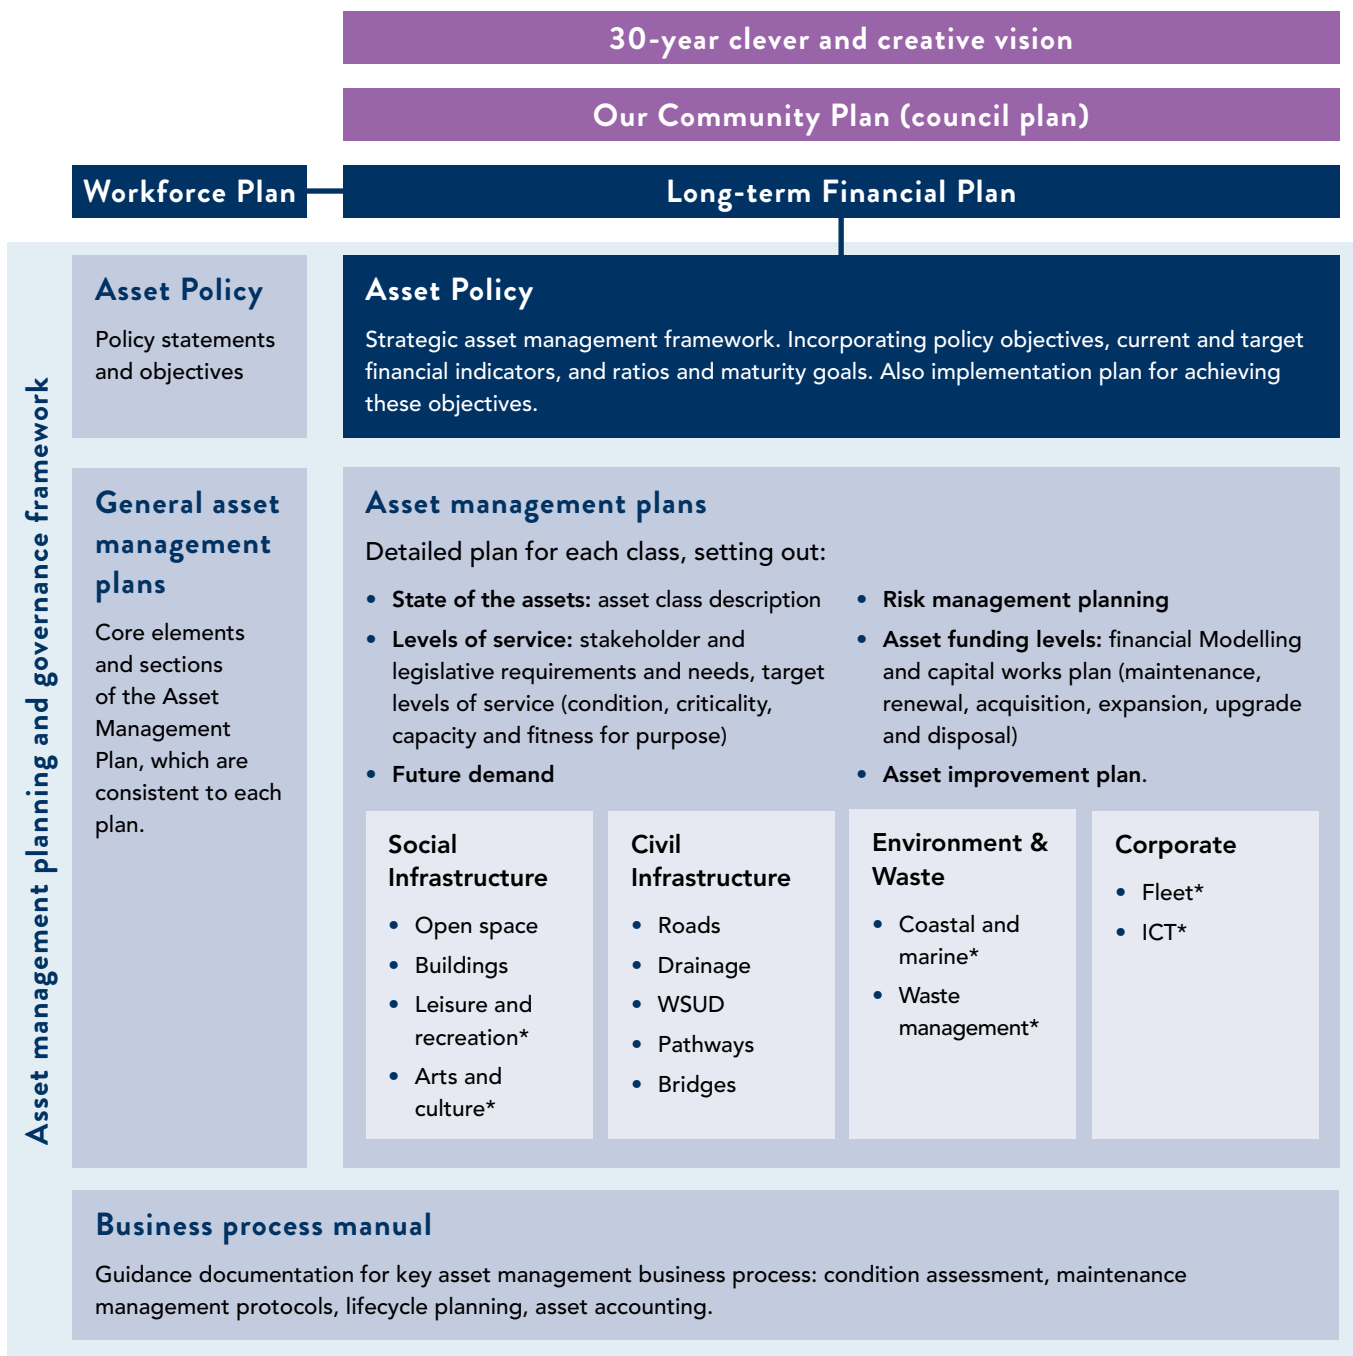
30-year clever and creative vision

Our Community Plan (council plan)

Workforce Plan

Long-term Financial Plan

Asset management planning and governance framework

Asset Policy

Policy statements and objectives

Asset Policy

Strategic asset management framework. Incorporating policy objectives, current and target financial indicators, and ratios and maturity goals. Also implementation plan for achieving these objectives.

General asset management plans

Core elements and sections of the Asset Management Plan, which are consistent to each plan.

Asset management plans

Detailed plan for each class, setting out:

- **State of the assets:** asset class description
- **Levels of service:** stakeholder and legislative requirements and needs, target levels of service (condition, criticality, capacity and fitness for purpose)
- **Future demand**
- **Risk management planning**
- **Asset funding levels:** financial Modelling and capital works plan (maintenance, renewal, acquisition, expansion, upgrade and disposal)
- **Asset improvement plan**.

Social Infrastructure

- Open space
- Buildings
- Leisure and recreation*
- Arts and culture*

Civil Infrastructure

- Roads
- Drainage
- WSUD
- Pathways
- Bridges

Environment & Waste

- Coastal and marine*
- Waste management*

Corporate

- Fleet*
- ICT*

Business process manual

Guidance documentation for key asset management business process: condition assessment, maintenance management protocols, lifecycle planning, asset accounting.